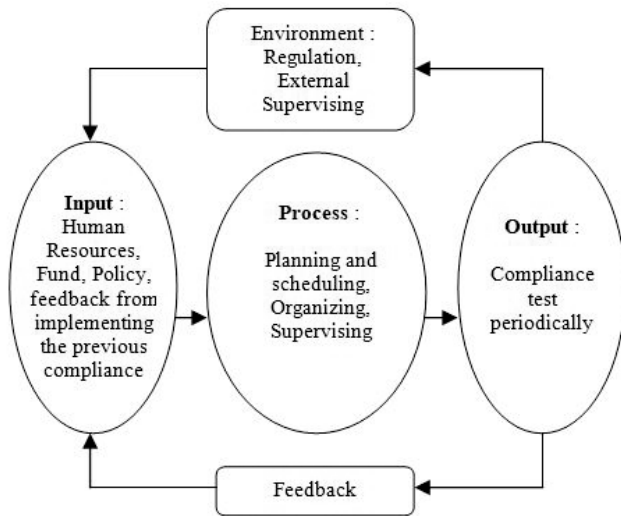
Environment : Regulation, External Supervising

Input : Human Resources, Fund, Policy, feedback from implementing the previous compliance

Process : Planning and scheduling, Organizing, Supervising

Output : Compliance test periodically

Feedback